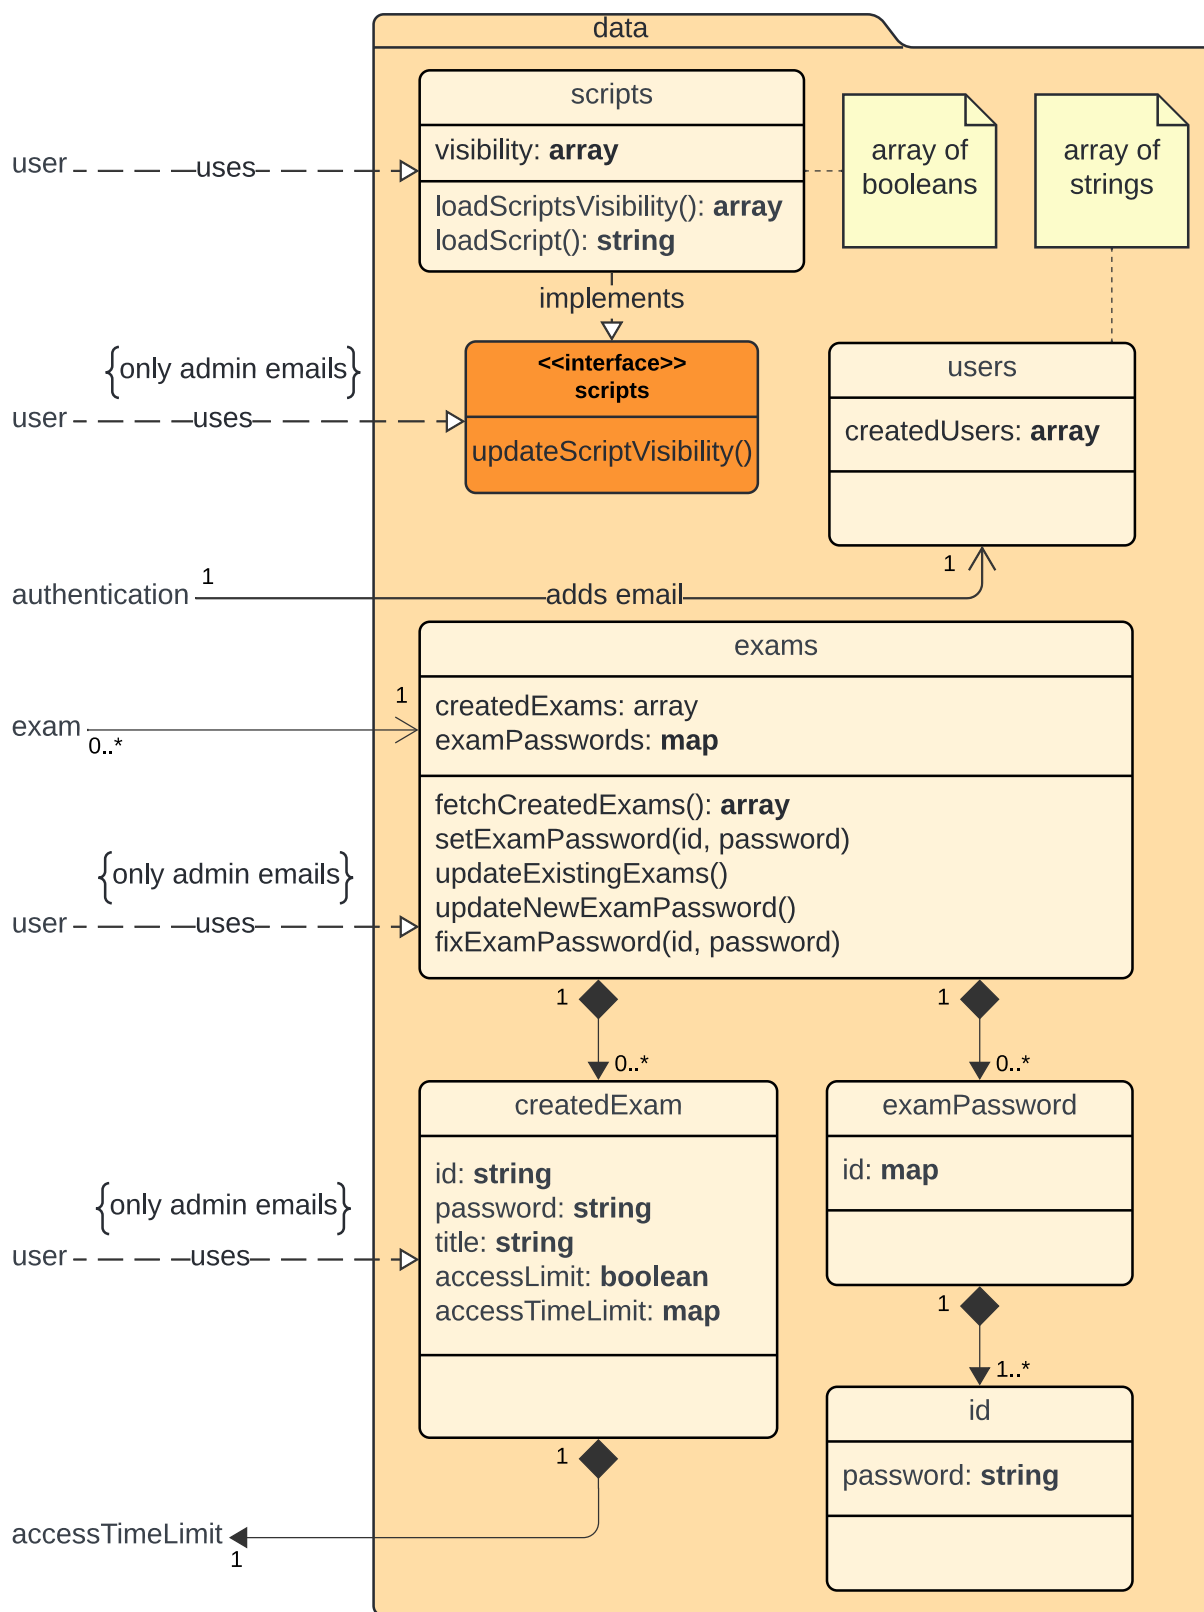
data

scripts
visibility: **array**
loadScriptsVisibility(): **array**
loadScript(): **string**

array of booleans

array of strings

user uses

implements

{only admin emails}

user uses

<<interface>>
scripts
updateScriptVisibility()

users
createdUsers: **array**

authentication 1 adds email 1

exams
createdExams: array
examPasswords: **map**
fetchCreatedExams(): **array**
setExamPassword(id, password)
updateExistingExams()
updateNewExamPassword()
fixExamPassword(id, password)

exam 0..* 1

{only admin emails}

user uses

1 0..*

1 0..*

createdExam
id: **string**
password: **string**
title: **string**
accessLimit: **boolean**
accessTimeLimit: **map**

examPassword
id: **map**

{only admin emails}

user uses

1 1..*

id
password: **string**

1

accessTimeLimit 1